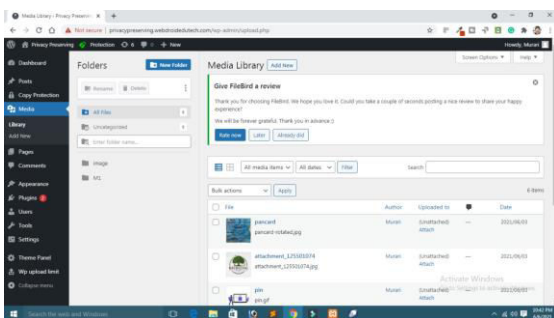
Media Library ‹ Privacy Preservin ×  +

Not secure | privacypreserving.websitesdevtech.com/wp-admin/upload.php

Privacy Preserving  Protection  0  0  + New  Howdy, Murari

Dashboard
Posts
Copy Protection
Media
Library
Add New
Pages
Comments
Appearance
Plugins
Users
Tools
Settings
Theme Panel
Wp upload limit
Collapse menu

Folders  New Folder

Rename  Delete

All Files
Uncategorized
Enter folder name...

image
M1

Media Library  Add New

Screen Options ▾  Help ▾

Give FileBird a review

Thank you for choosing FileBird. We hope you love it. Could you take a couple of seconds posting a nice review to share your happy experience?

We will be forever grateful. Thank you in advance ;)

Rate now  Later  Already did

All media items  All dates  Filter  Search

Bulk actions  Apply  6 items

| | File | Author | Uploaded to | | Date |
|---|---|---|---|---|---|
| | pancard<br>pancard-rotated.jpg | Murari | (Unattached)<br>Attach | — | 2021/09/03 |
| | attachment_125501074<br>attachment_125501074.jpg | Murari | (Unattached)<br>Attach | — | 2021/09/03 |
| | pin<br>pin.gif | Murari | (Unattached)<br>Attach | — | 2021/09/01 |

Activate Windows
Go to Settings to activate Windows.

Search the web and Windows

10:42 PM